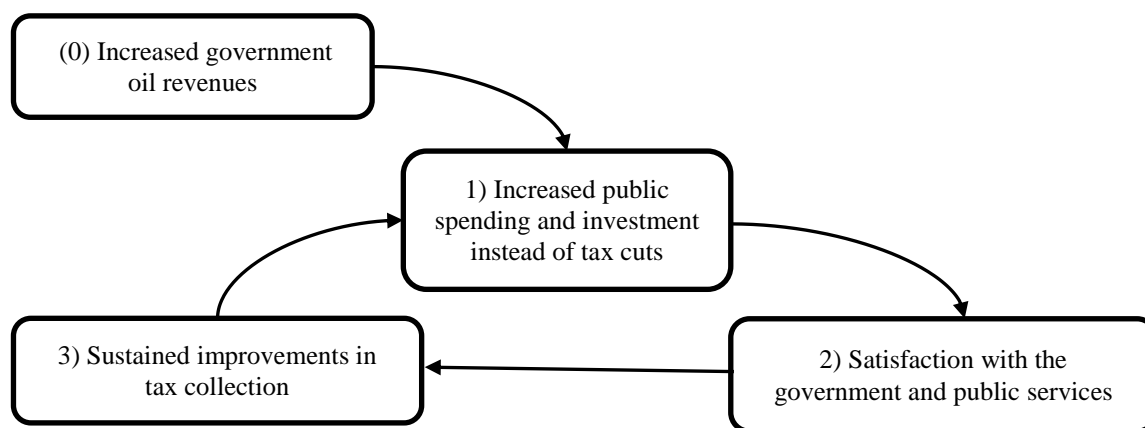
(0) Increased government oil revenues

1) Increased public spending and investment instead of tax cuts

2) Satisfaction with the government and public services

3) Sustained improvements in tax collection